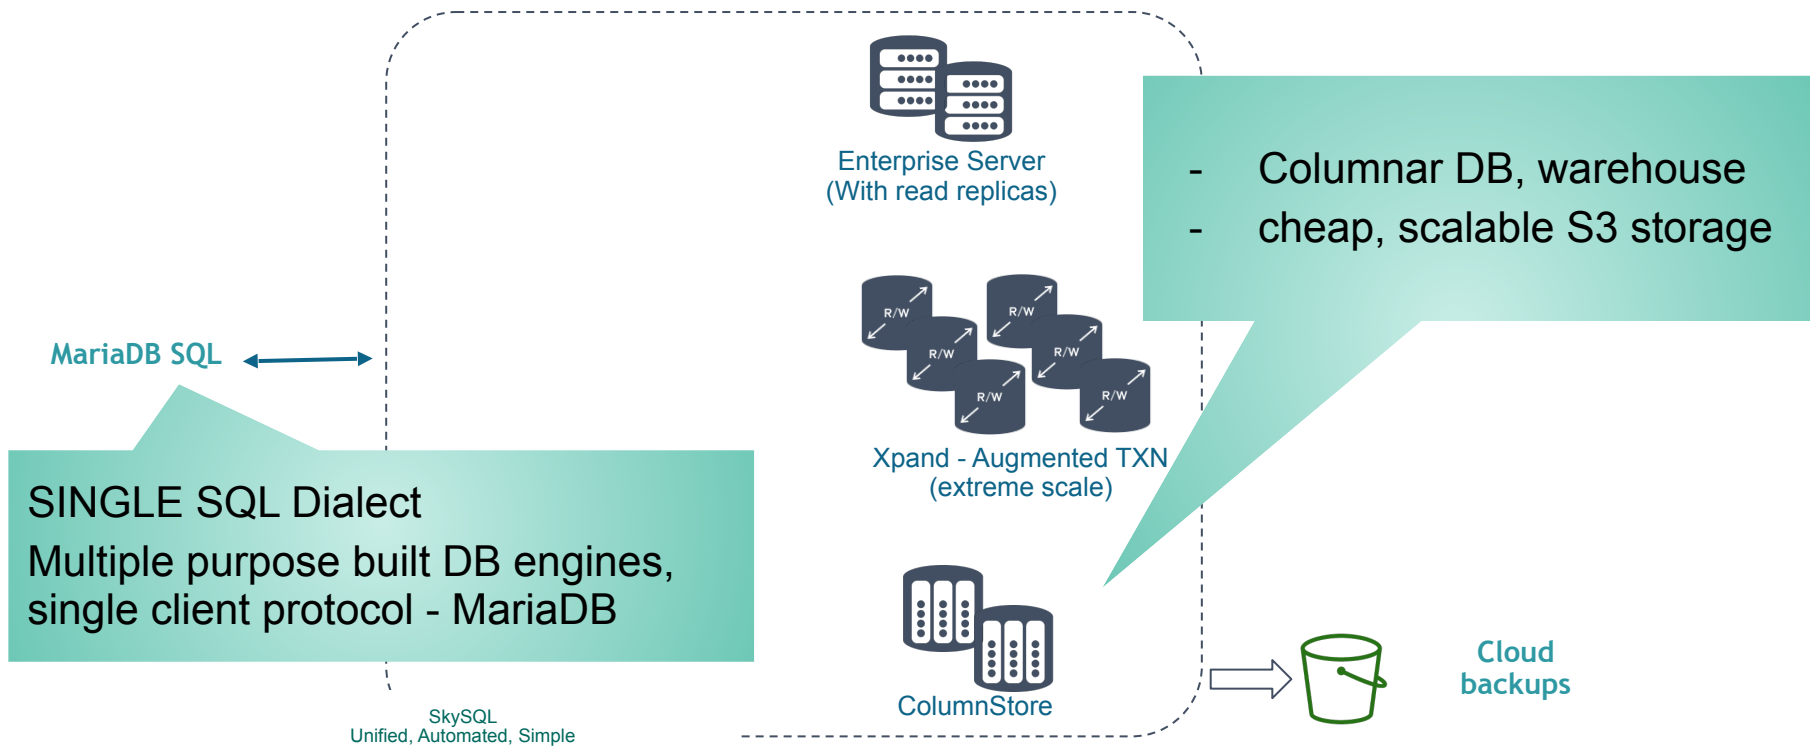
Enterprise Server
(With read replicas)

- Columnar DB, warehouse
- cheap, scalable S3 storage

R/W
R/W
R/W
R/W
R/W
R/W

MariaDB SQL

Xpand - Augmented TXN
(extreme scale)

SINGLE SQL Dialect
Multiple purpose built DB engines, single client protocol - MariaDB

ColumnStore

Cloud backups

SkySQL
Unified, Automated, Simple